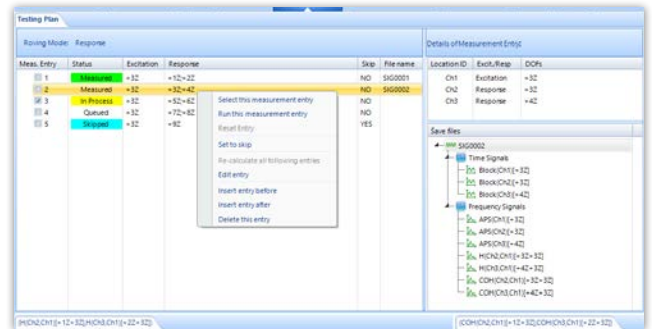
Testing Plan

Roving Mode: Response

| Meas. Entry | Status | Excitation | Response | Skip | File name |
|---|---|---|---|---|---|
| 1 | Measured | +3Z | +1Z/+2Z | NO | SIG0001 |
| 2 | Measured | +3Z | +3Z/+4Z | NO | SIG0002 |
| 3 | In Process | +3Z | +5Z/+6Z | NO | |
| 4 | Queued | +3Z | +7Z/+8Z | NO | |
| 5 | Skipped | +3Z | +9Z | YES | |

Select this measurement entry
Run this measurement entry
Reset Entry
Set to skip
Re-calculate all following entries
Edit entry
Insert entry before
Insert entry after
Delete this entry

Details of Measurement Entry

| Location ID | Excit./Resp | DOFs |
|---|---|---|
| Ch1 | Excitation | +3Z |
| Ch2 | Response | +3Z |
| Ch3 | Response | +4Z |

Save files

SIG0002
Time Signals
Block(Ch1)[+3Z]
Block(Ch2)[+3Z]
Block(Ch3)[+4Z]
Frequency Signals
APS(Ch1)[+3Z]
APS(Ch2)[+3Z]
APS(Ch3)[+4Z]
H(Ch2,Ch1)[+3Z/+3Z]
H(Ch3,Ch1)[+4Z/+3Z]
COH(Ch2,Ch1)[+3Z/+3Z]
COH(Ch3,Ch1)[+4Z/+3Z]

H(Ch2,Ch1)[+1Z/+3Z],H(Ch3,Ch1)[+2Z/+3Z]

COH(Ch2,Ch1)[+1Z/+3Z],COH(Ch3,Ch1)[+2Z/+3Z]